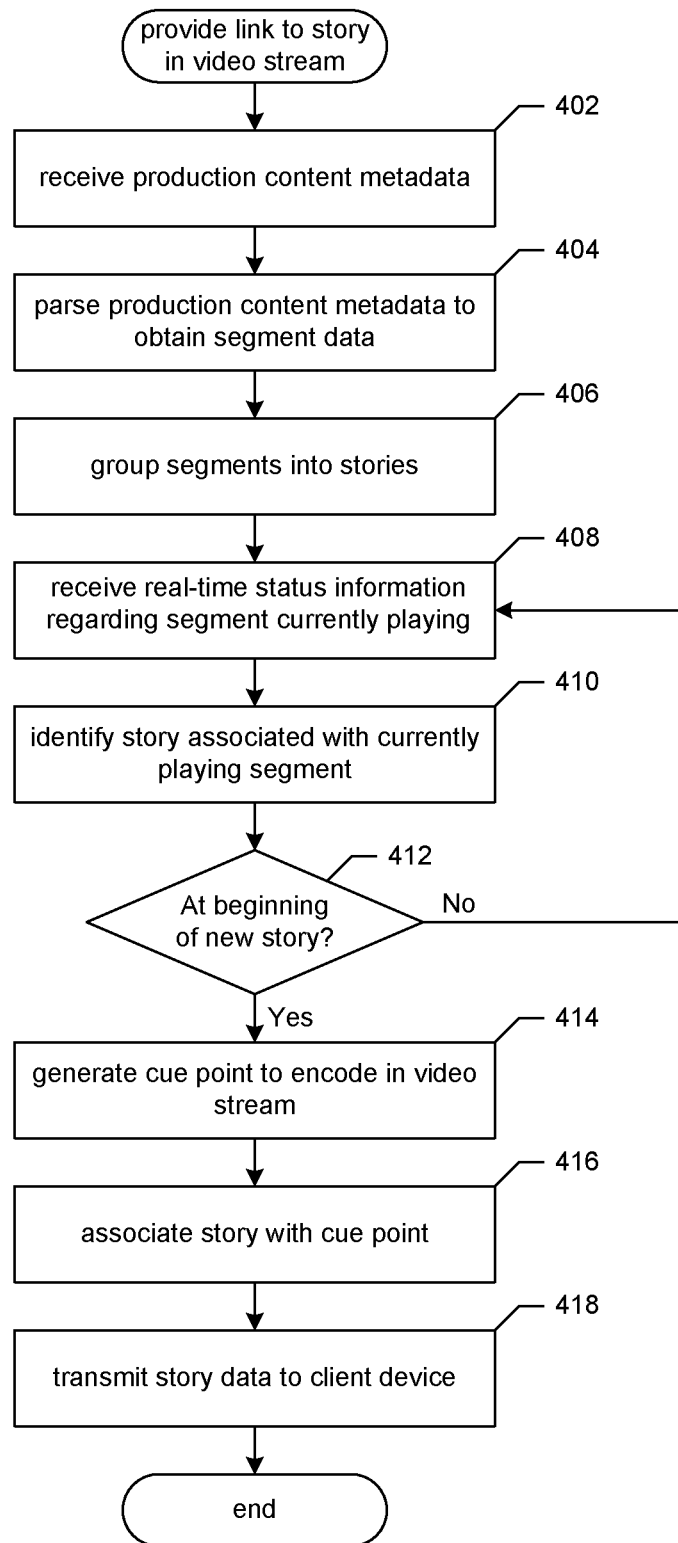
provide link to story in video stream

402

receive production content metadata

404

parse production content metadata to obtain segment data

406

group segments into stories

408

receive real-time status information regarding segment currently playing

410

identify story associated with currently playing segment

412

At beginning of new story?

No

Yes

414

generate cue point to encode in video stream

416

associate story with cue point

418

transmit story data to client device

end